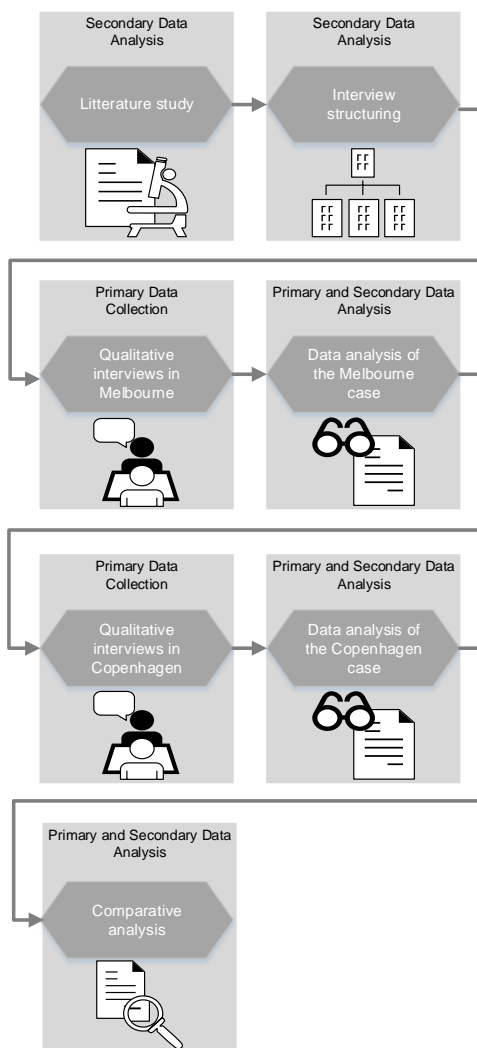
Secondary Data Analysis

Litterature study

Secondary Data Analysis

Interview structuring

Primary Data Collection

Qualitative interviews in Melbourne

Primary and Secondary Data Analysis

Data analysis of the Melbourne case

Primary Data Collection

Qualitative interviews in Copenhagen

Primary and Secondary Data Analysis

Data analysis of the Copenhagen case

Primary and Secondary Data Analysis

Comparative analysis